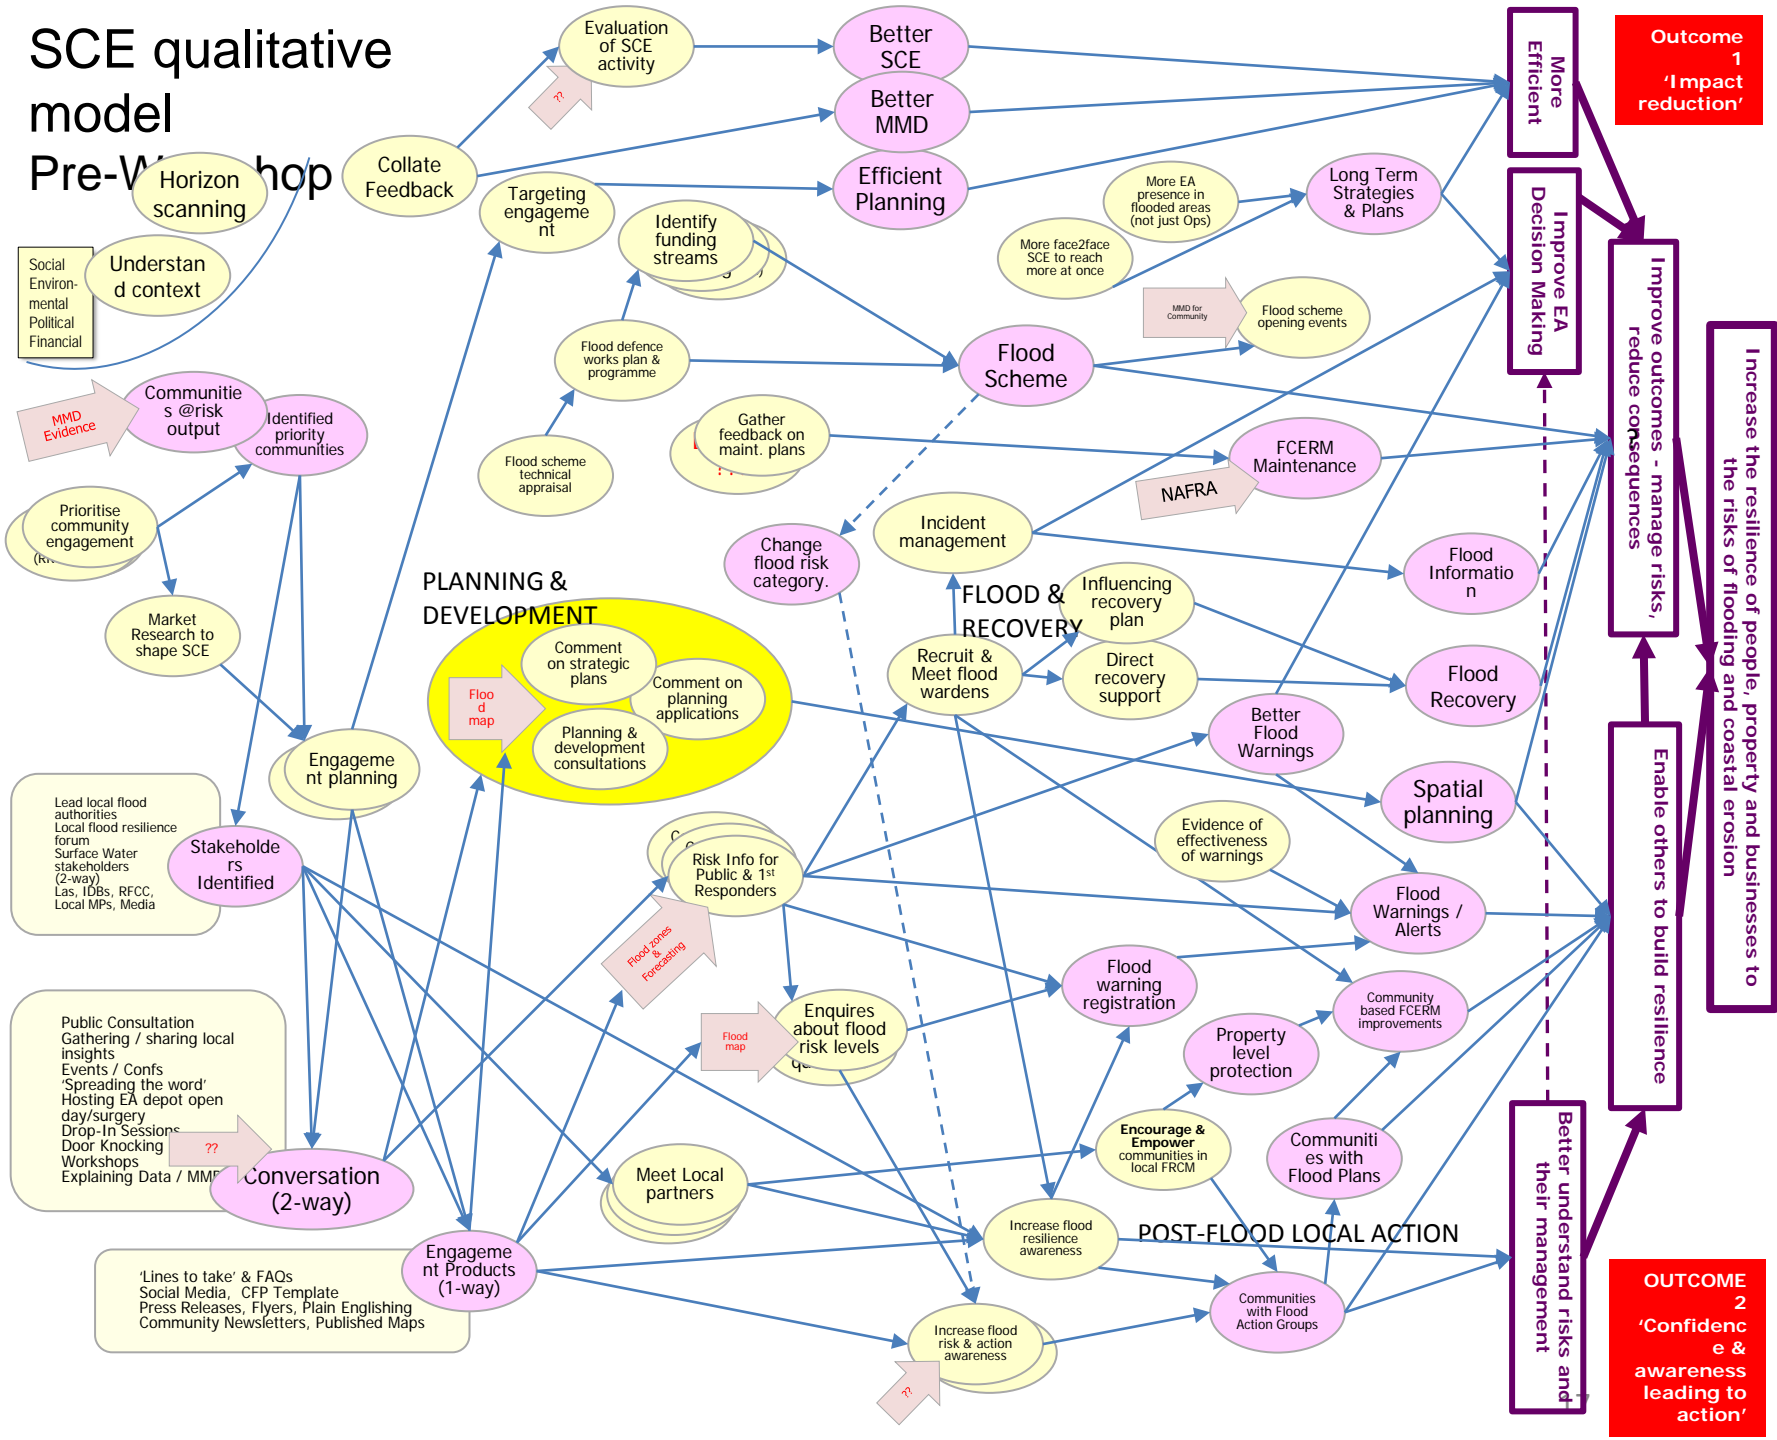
SCE qualitative model
Pre-W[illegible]hop

Horizon scanning

Social Environ-mental Political Financial

Understand context

Collate Feedback

Evaluation of SCE activity

??

Better SCE

Better MMD

Efficient Planning

Targeting engagement

Identify funding streams

More EA presence in flooded areas (not just Ops)

More face2face SCE to reach more at once

Long Term Strategies & Plans

MMD for Community

Flood scheme opening events

More Efficient

Improve EA Decision Making

Outcome 1 'Impact reduction'

Improve outcomes - manage risks, reduce consequences

Increase the resilience of people, property and businesses to the risks of flooding and coastal erosion

MMD Evidence

Communities @risk output

Identified priority communities

Flood defence works plan & programme

Flood Scheme

Flood scheme technical appraisal

Gather feedback on maint. plans

FCERM Maintenance

NAFRA

Prioritise community engagement

Market Research to shape SCE

Change flood risk category.

Incident management

Flood Information

PLANNING & DEVELOPMENT

Flood map

Comment on strategic plans

Comment on planning applications

Planning & development consultations

FLOOD & RECOVERY

Influencing recovery plan

Recruit & Meet flood wardens

Direct recovery support

Flood Recovery

Better Flood Warnings

Spatial planning

Engagement planning

Lead local flood authorities
Local flood resilience forum
Surface Water stakeholders (2-way)
Las, IDBs, RFCC, Local MPs, Media

Stakeholders Identified

Risk Info for Public & 1st Responders

Evidence of effectiveness of warnings

Flood Warnings / Alerts

Enable others to build resilience

Flood zones & Forecasting

Flood warning registration

Community based FCERM improvements

Flood map

Enquires about flood risk levels

Property level protection

Public Consultation
Gathering / sharing local insights
Events / Confs
'Spreading the word'
Hosting EA depot open day/surgery
Drop-In Sessions
Door Knocking
Workshops
Explaining Data / MMD

??

Conversation (2-way)

Meet Local partners

Encourage & Empower communities in local FRCM

Communities with Flood Plans

Increase flood resilience awareness

POST-FLOOD LOCAL ACTION

Better understand risks and their management

OUTCOME 2 'Confidence & awareness leading to action'

'Lines to take' & FAQs
Social Media, CFP Template
Press Releases, Flyers, Plain English
Community Newsletters, Published Maps

Engagement Products (1-way)

Increase flood risk & action awareness

??

Communities with Flood Action Groups